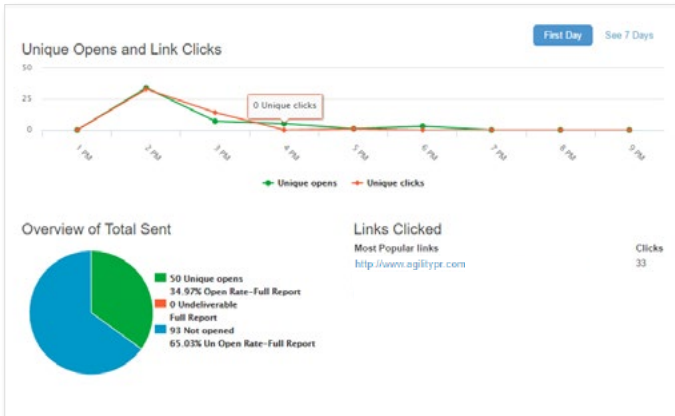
Unique Opens and Link Clicks

First Day See 7 Days

50
25
0

0 Unique clicks

1 PM 2 PM 3 PM 4 PM 5 PM 6 PM 7 PM 8 PM 9 PM

Unique opens Unique clicks

Overview of Total Sent

50 Unique opens
34.97% Open Rate–Full Report
0 Undeliverable
Full Report
93 Not opened
65.03% Un Open Rate–Full Report

Links Clicked

| Most Popular links | Clicks |
|---|---|
| http://www.agilitypr.com | 33 |